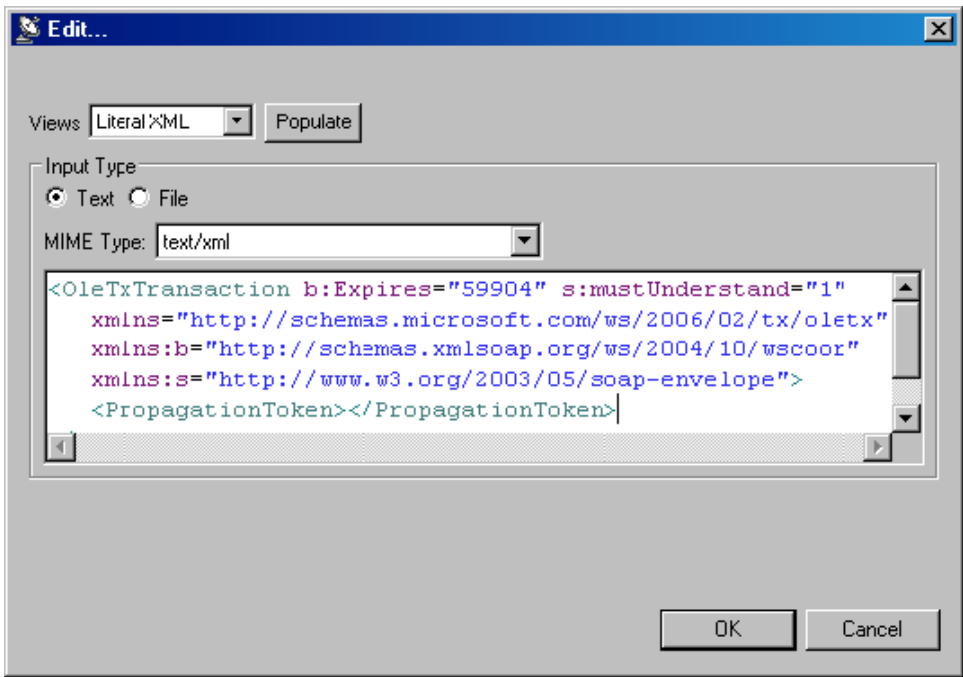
Edit...

Views Literal XML Populate

Input Type
Text File

MIME Type: text/xml

<OleTxTransaction b:Expires="59904" s:mustUnderstand="1"
xmlns="http://schemas.microsoft.com/ws/2006/02/tx/oletx"
xmlns:b="http://schemas.xmlsoap.org/ws/2004/10/wscoor"
xmlns:s="http://www.w3.org/2003/05/soap-envelope">
<PropagationToken></PropagationToken>

OK Cancel